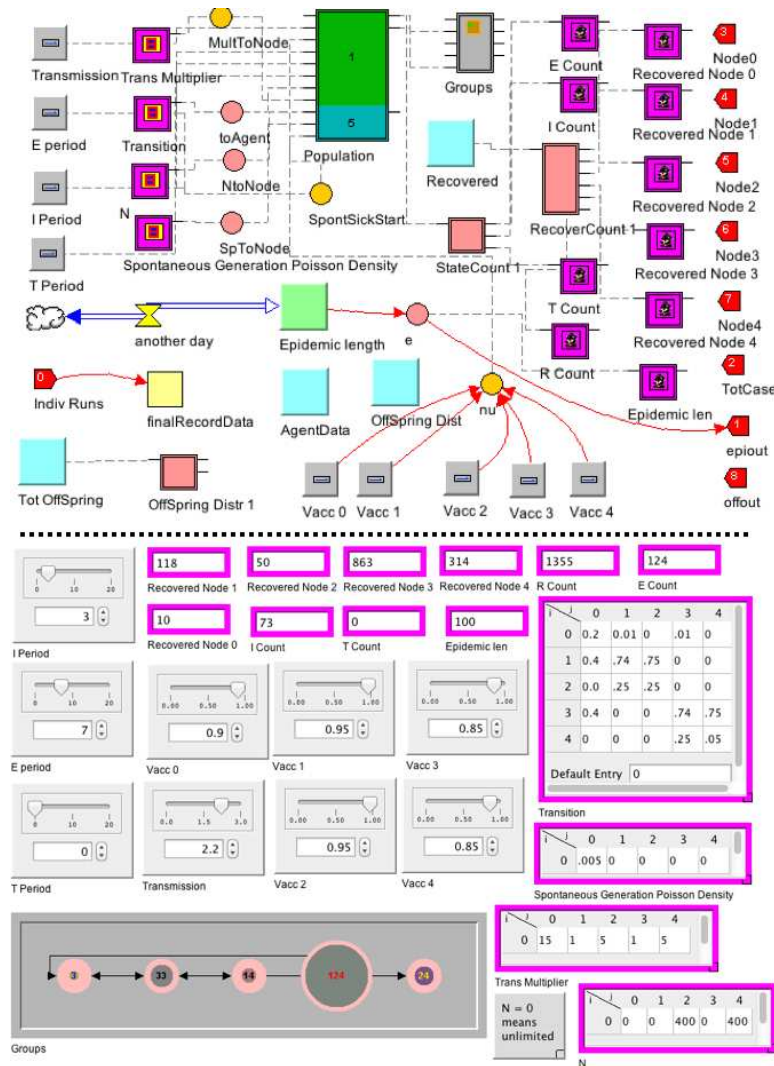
Transmission
Trans Multiplier
MultToNode
1
5
Population
Groups
E Count
Recovered Node 0
3
Node0
E period
Transition
toAgent
I Count
Recovered Node 1
4
Node1
NtoNode
Recovered
5
Node2
Recovered Node 2
I Period
N
SpontSickStart
RecoverCount 1
SpToNode
6
Node3
Spontaneous Generation Poisson Density
StateCount 1
Recovered Node 3
T Period
T Count
7
Node4
Recovered Node 4
another day
Epidemic length
e
R Count
2
TotCase
0
Indiv Runs
finalRecordData
AgentData
OffSpring Dist
nu
Epidemic len
1
epiout
8
offout
Tot OffSpring
OffSpring Distr 1
Vacc 0
Vacc 1
Vacc 2
Vacc 3
Vacc 4

0 10 20
3
I Period
118
Recovered Node 1
50
Recovered Node 2
863
Recovered Node 3
314
Recovered Node 4
1355
R Count
124
E Count
10
Recovered Node 0
73
I Count
0
T Count
100
Epidemic len

| i j | 0 | 1 | 2 | 3 | 4 |
|---|---|---|---|---|---|
| 0 | 0.2 | 0.01 | 0 | .01 | 0 |
| 1 | 0.4 | .74 | .75 | 0 | 0 |
| 2 | 0.0 | .25 | .25 | 0 | 0 |
| 3 | 0.4 | 0 | 0 | .74 | .75 |
| 4 | 0 | 0 | 0 | .25 | .05 |

Default Entry 0
Transition

0 10 20
7
E period
0.00 0.50 1.00
0.9
Vacc 0
0.00 0.50 1.00
0.95
Vacc 1
0.00 0.50 1.00
0.85
Vacc 3

0 10 20
0
T Period
0.0 1.5 3.0
2.2
Transmission
0.00 0.50 1.00
0.95
Vacc 2
0.00 0.50 1.00
0.85
Vacc 4

| i j | 0 | 1 | 2 | 3 | 4 |
|---|---|---|---|---|---|
| 0 | .005 | 0 | 0 | 0 | 0 |

Spontaneous Generation Poisson Density

| i j | 0 | 1 | 2 | 3 | 4 |
|---|---|---|---|---|---|
| 0 | 15 | 1 | 5 | 1 | 5 |

Trans Multiplier

3
33
14
124
24
Groups

N = 0 means unlimited

| i j | 0 | 1 | 2 | 3 | 4 |
|---|---|---|---|---|---|
| 0 | 0 | 0 | 400 | 0 | 400 |

N